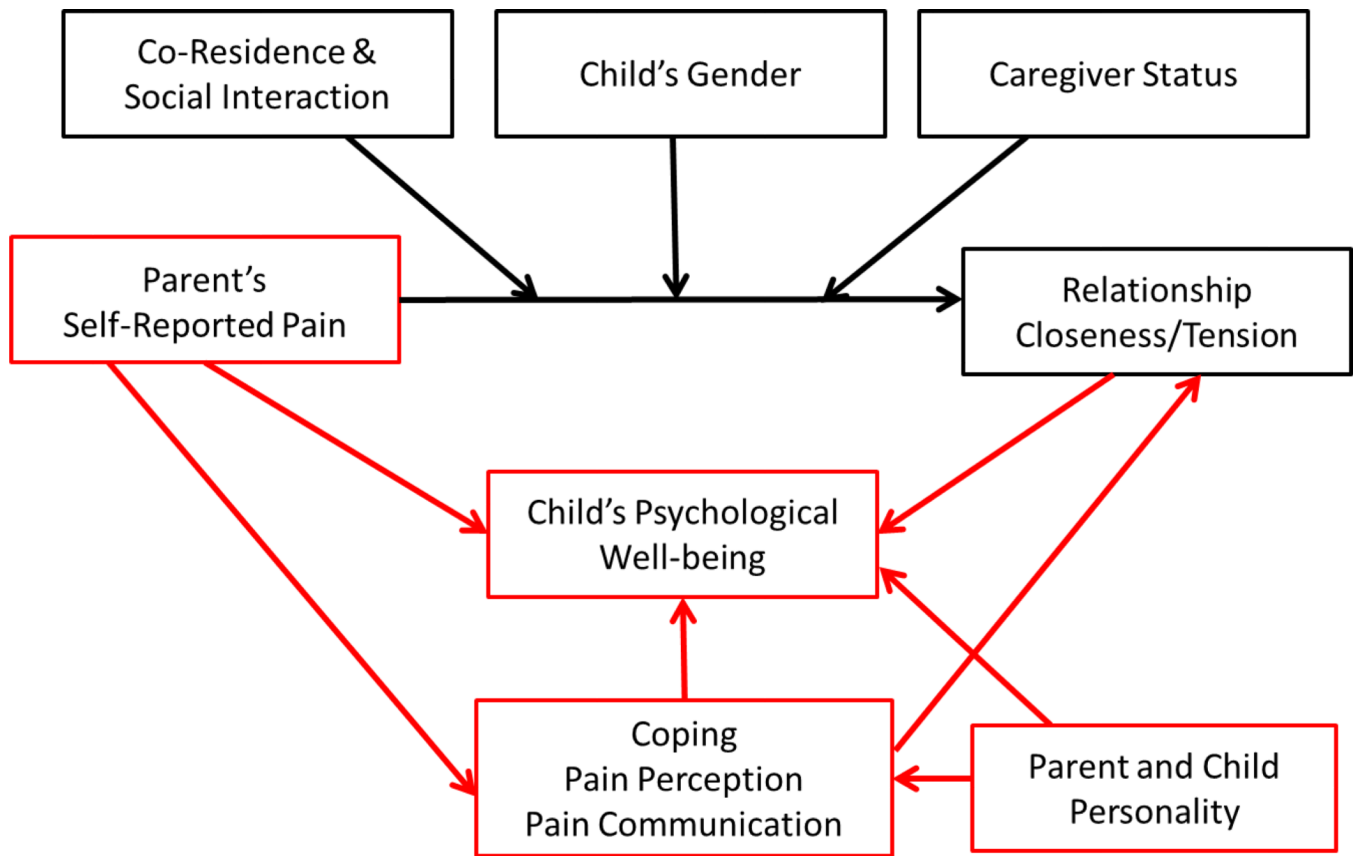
Co-Residence & Social Interaction

Child's Gender

Caregiver Status

Parent's Self-Reported Pain

Relationship Closeness/Tension

Child's Psychological Well-being

Coping
Pain Perception
Pain Communication

Parent and Child Personality